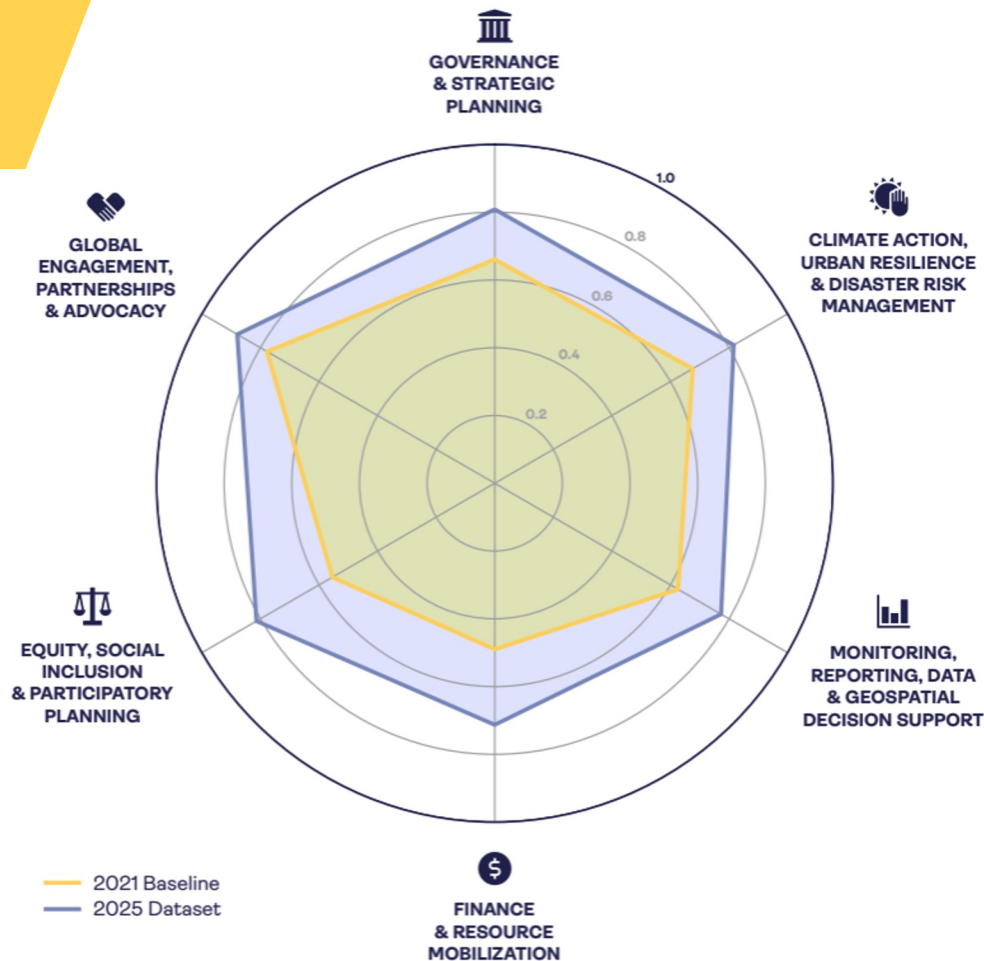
GOVERNANCE & STRATEGIC PLANNING

1.0

0.8

0.6

0.4

0.2

CLIMATE ACTION, URBAN RESILIENCE & DISASTER RISK MANAGEMENT

GLOBAL ENGAGEMENT, PARTNERSHIPS & ADVOCACY

MONITORING, REPORTING, DATA & GEOSPATIAL DECISION SUPPORT

EQUITY, SOCIAL INCLUSION & PARTICIPATORY PLANNING

FINANCE & RESOURCE MOBILIZATION

2021 Baseline
2025 Dataset